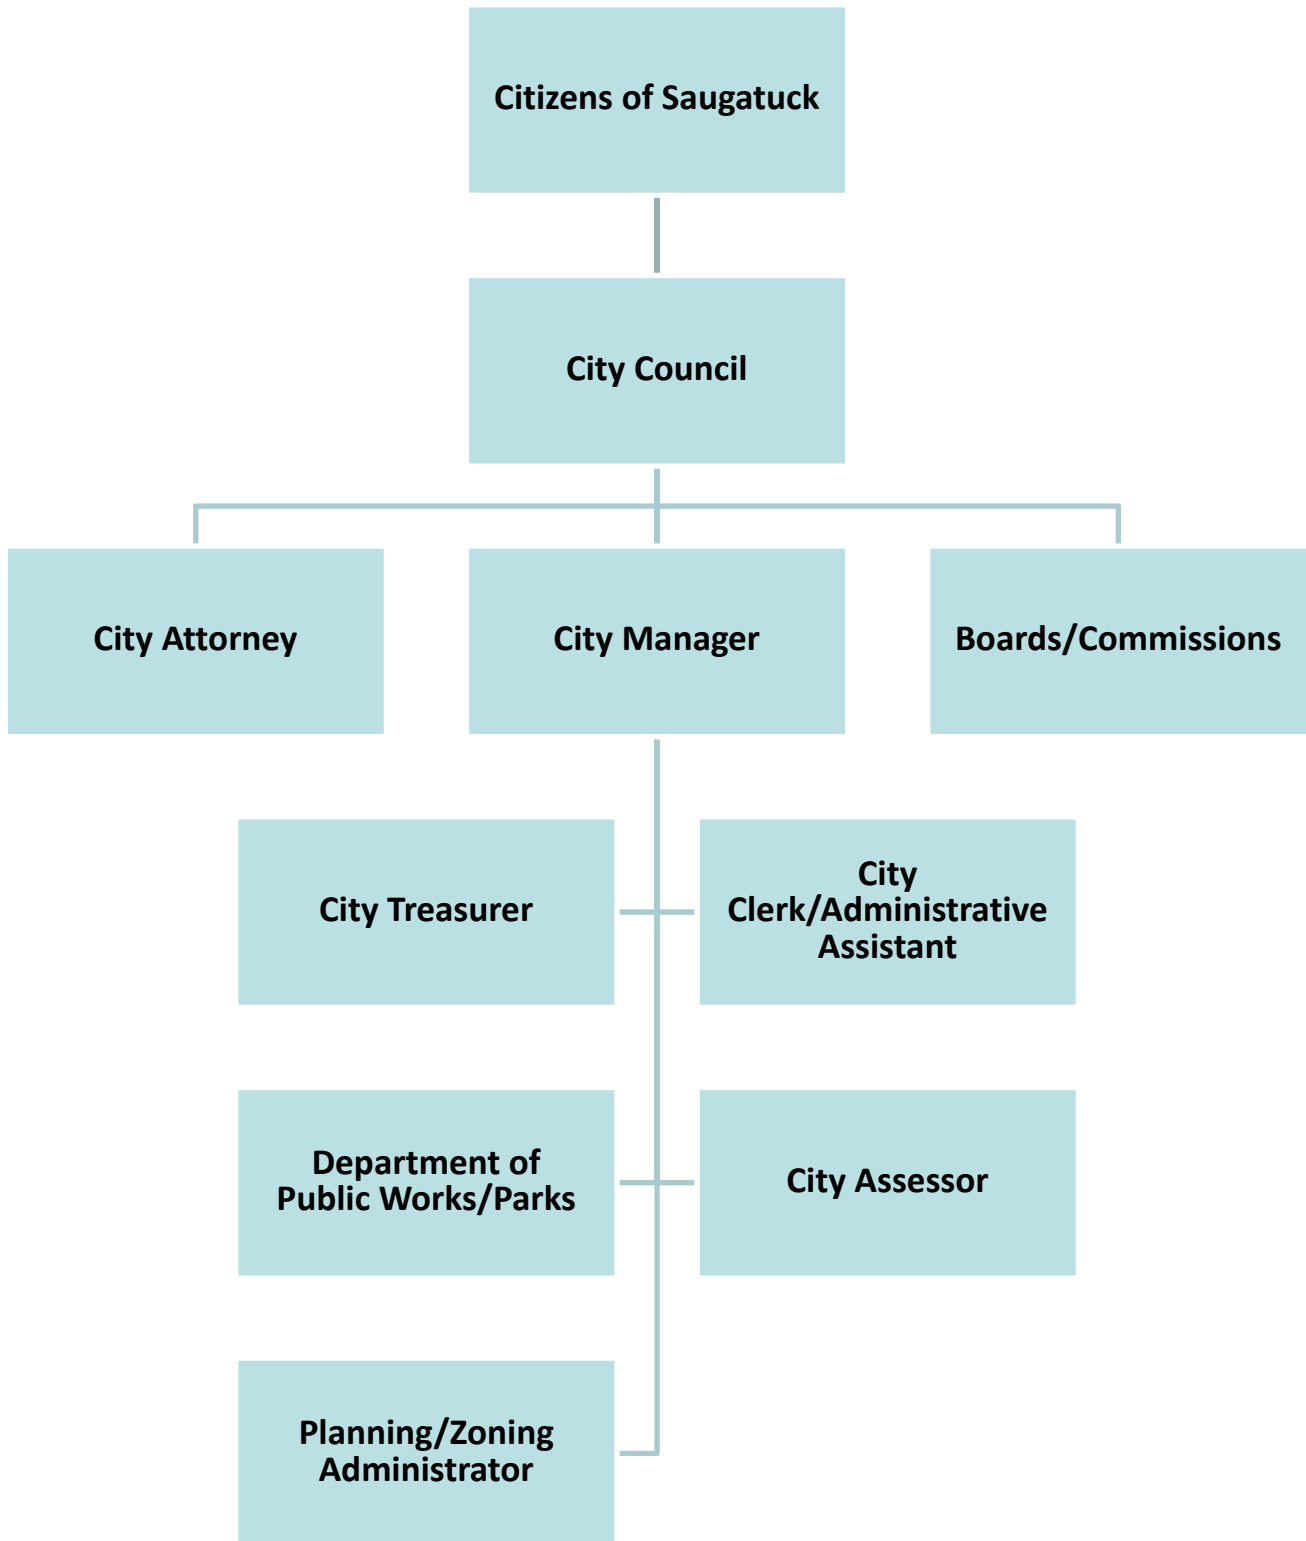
Citizens of Saugatuck

City Council

City Attorney

City Manager

Boards/Commissions

City Treasurer

City Clerk/Administrative Assistant

Department of Public Works/Parks

City Assessor

Planning/Zoning Administrator